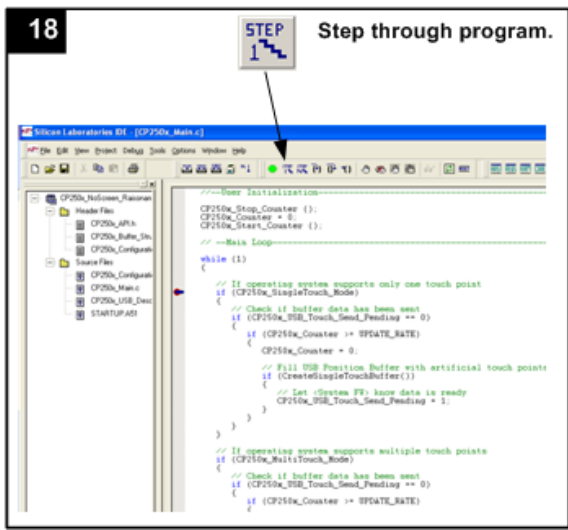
18

STEP

Step through program.

Silicon Laboratories IDE - [CP250x_Main.c]

File Edit View Project Debug Tools Options Window Help

CP250x_NoScreen_Raisonan
Header Files
CP250x_API.h
CP250x_Buffer_Stru
CP250x_Configurati
Source Files
CP250x_Configurati
CP250x_Main.c
CP250x_USB_Desc
STARTUP.A51

//--User Initialization-----------------------------------

CP250x_Stop_Counter ();
CP250x_Counter = 0;
CP250x_Start_Counter ();

// --Main Loop-----------------------------------------

while (1)
{

// If operating system supports only one touch point
if (CP250x_SingleTouch_Mode)
{
// Check if buffer data has been sent
if (CP250x_USB_Touch_Send_Pending == 0)
{
if (CP250x_Counter >= UPDATE_RATE)
{
CP250x_Counter = 0;

// Fill USB Position Buffer with artificial touch points
if (CreateSingleTouchBuffer())
{
// Let (System FW) know data is ready
CP250x_USB_Touch_Send_Pending = 1;
}
}
}
}

// If operating system supports multiple touch points
if (CP250x_MultiTouch_Mode)
{
// Check if buffer data has been sent
if (CP250x_USB_Touch_Send_Pending == 0)
{
if (CP250x_Counter >= UPDATE_RATE)